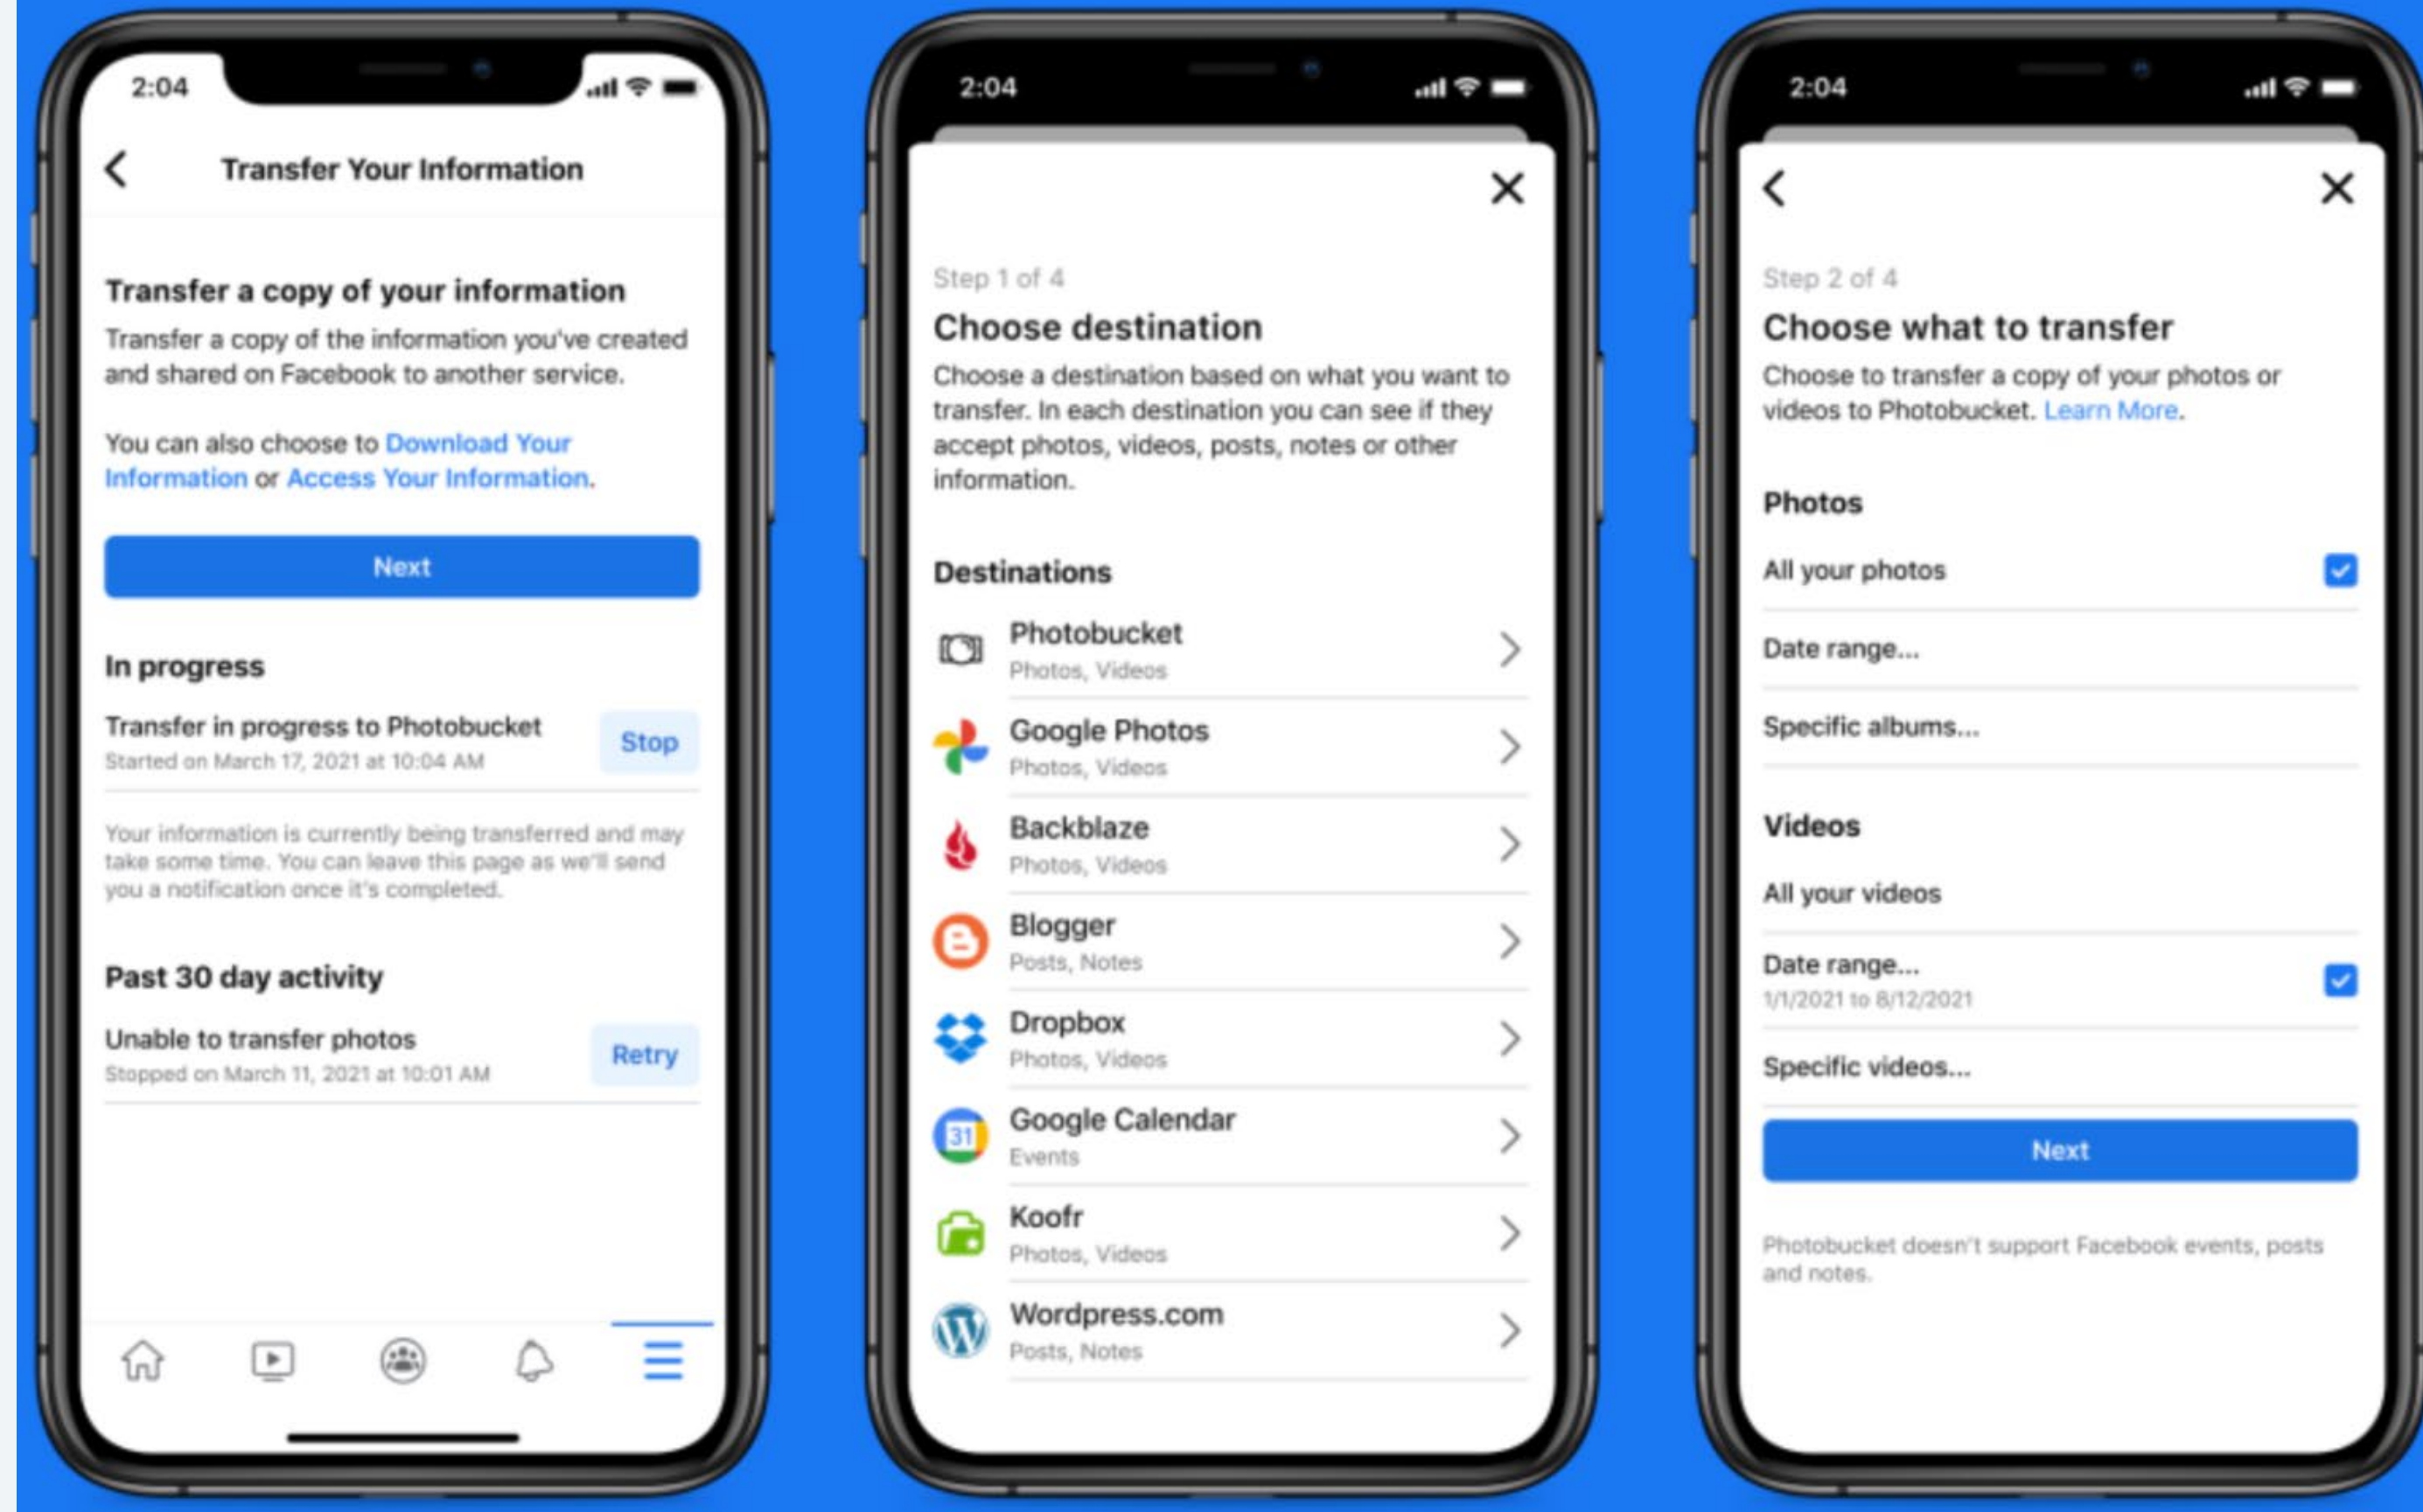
2:04

Transfer Your Information

Transfer a copy of your information

Transfer a copy of the information you've created and shared on Facebook to another service.

You can also choose to Download Your Information or Access Your Information.

Next

In progress

Transfer in progress to Photobucket
Started on March 17, 2021 at 10:04 AM

Stop

Your information is currently being transferred and may take some time. You can leave this page as we'll send you a notification once it's completed.

Past 30 day activity

Unable to transfer photos
Stopped on March 11, 2021 at 10:01 AM

Retry

2:04

Step 1 of 4

Choose destination

Choose a destination based on what you want to transfer. In each destination you can see if they accept photos, videos, posts, notes or other information.

Destinations

Photobucket
Photos, Videos

Google Photos
Photos, Videos

Backblaze
Photos, Videos

Blogger
Posts, Notes

Dropbox
Photos, Videos

Google Calendar
Events

Koofr
Photos, Videos

Wordpress.com
Posts, Notes

2:04

Step 2 of 4

Choose what to transfer

Choose to transfer a copy of your photos or videos to Photobucket. Learn More.

Photos

All your photos

Date range...

Specific albums...

Videos

All your videos

Date range...
1/1/2021 to 8/12/2021

Specific videos...

Next

Photobucket doesn't support Facebook events, posts and notes.